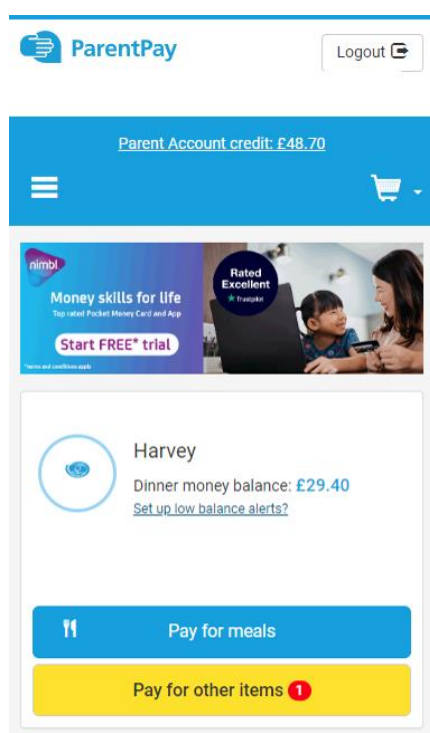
ParentPay

Logout

Parent Account credit: £48.70

nimbl

Money skills for life

Top rated Pocket Money Card and App

Start FREE* trial

*terms and conditions apply

Rated Excellent

Trustpilot

Harvey

Dinner money balance: £29.40

Set up low balance alerts?

Pay for meals

Pay for other items 1